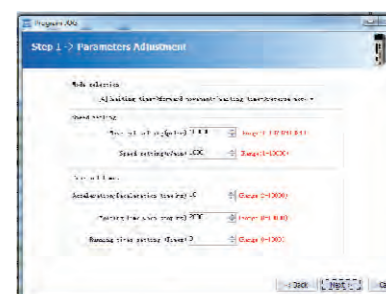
Program AIQ

Step 1 -> Parameters Adjustment

Mode selection

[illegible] Waiting time+Forward movement+Waiting time+Reverse move ▾

Speed setting

Travel of stroke(mm) 1000 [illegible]

Speed setting(mm/sec) 100 (Range:1~1000)

Time setting

Acceleration/Deceleration time(ms) 0 (Range:0~10000)

Waiting time when stop(ms) 200 (Range:0~1000)

Running times setting (times) 0 (Range:0~10000)

< Back Next > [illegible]